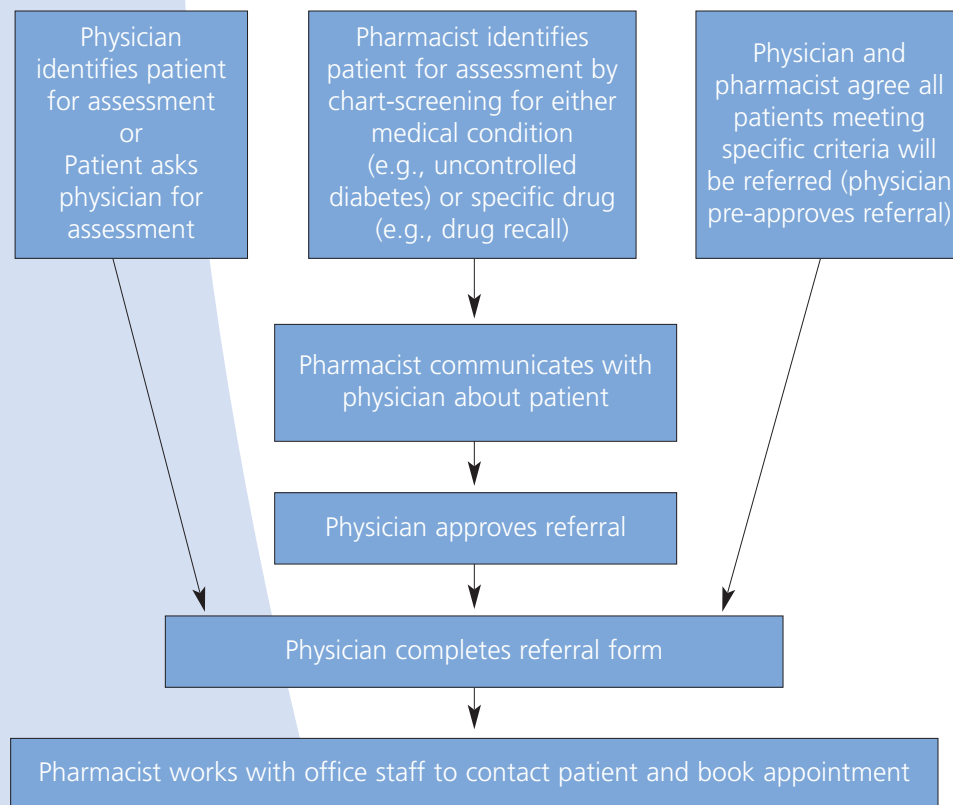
Physician identifies patient for assessment or Patient asks physician for assessment

Pharmacist identifies patient for assessment by chart-screening for either medical condition (e.g., uncontrolled diabetes) or specific drug (e.g., drug recall)

Physician and pharmacist agree all patients meeting specific criteria will be referred (physician pre-approves referral)

Pharmacist communicates with physician about patient

Physician approves referral

Physician completes referral form

Pharmacist works with office staff to contact patient and book appointment